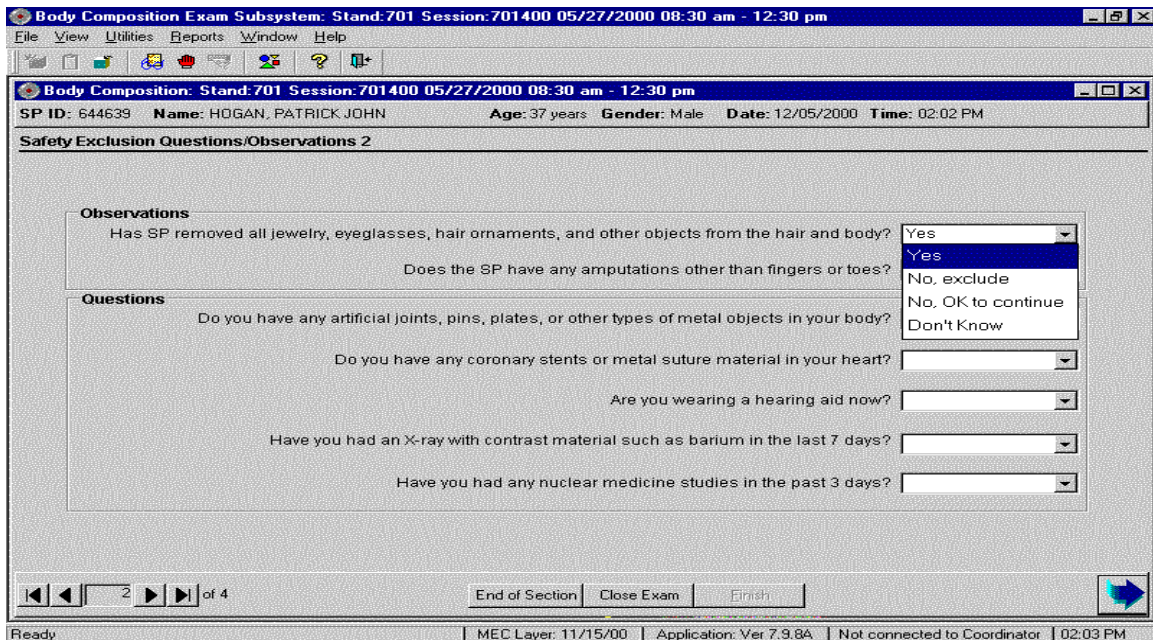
Body Composition Exam Subsystem: Stand:701 Session:701400 05/27/2000 08:30 am - 12:30 pm

File View Utilities Reports Window Help

Body Composition: Stand:701 Session:701400 05/27/2000 08:30 am - 12:30 pm

SP ID: 644639 Name: HOGAN, PATRICK JOHN Age: 37 years Gender: Male Date: 12/05/2000 Time: 02:02 PM

Safety Exclusion Questions/Observations 2

Observations

Has SP removed all jewelry, eyeglasses, hair ornaments, and other objects from the hair and body? Yes

Yes
No, exclude
No, OK to continue
Don't Know

Does the SP have any amputations other than fingers or toes?

Questions

Do you have any artificial joints, pins, plates, or other types of metal objects in your body?

Do you have any coronary stents or metal suture material in your heart?

Are you wearing a hearing aid now?

Have you had an X-ray with contrast material such as barium in the last 7 days?

Have you had any nuclear medicine studies in the past 3 days?

2 of 4

End of Section Close Exam Finish

Ready | MEC Layer: 11/15/00 | Application: Ver 7.9.8A | Not connected to Coordinator | 02:03 PM